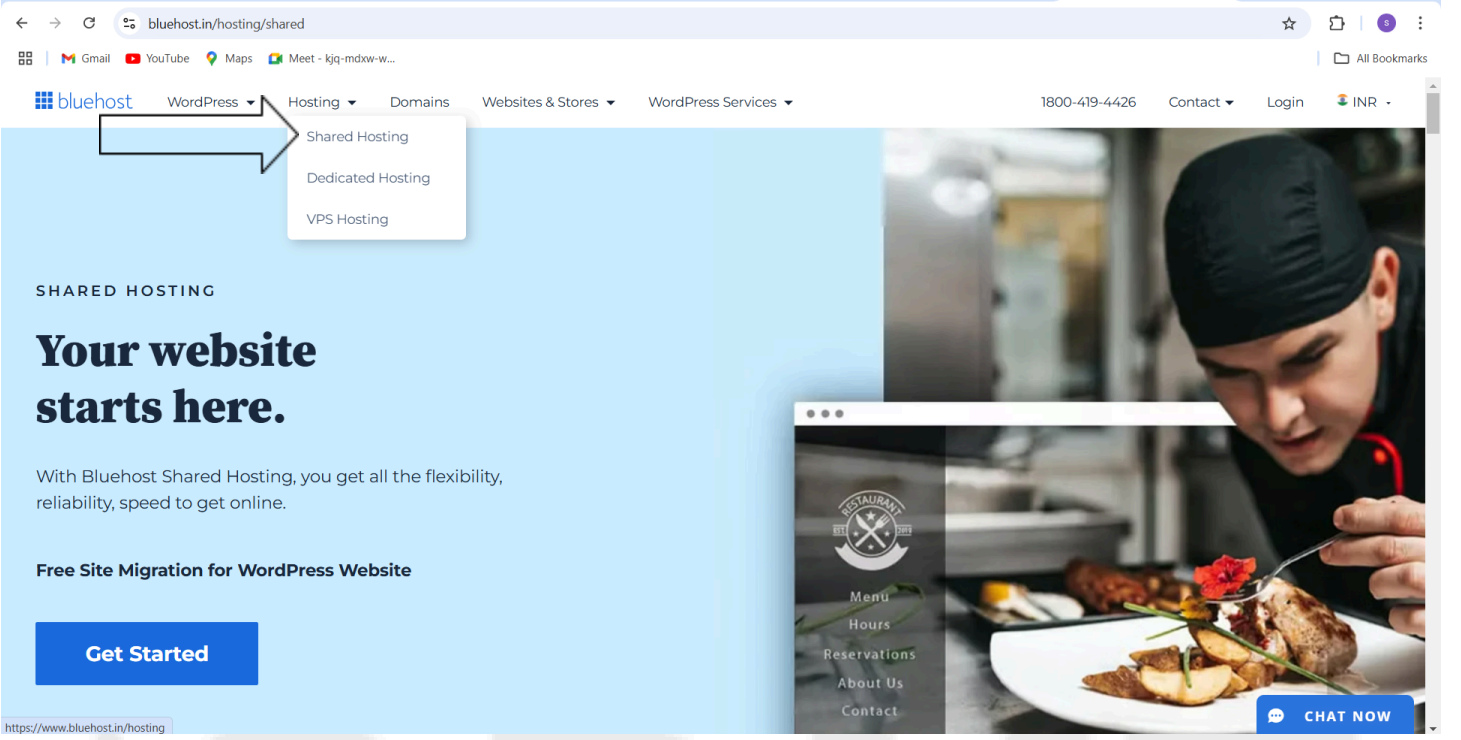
bluehost.in/hosting/shared

Gmail YouTube Maps Meet - kjq-mdxw-w... All Bookmarks

bluehost WordPress Hosting Domains Websites & Stores WordPress Services 1800-419-4426 Contact Login INR

Shared Hosting
Dedicated Hosting
VPS Hosting

SHARED HOSTING

Your website starts here.

With Bluehost Shared Hosting, you get all the flexibility, reliability, speed to get online.

Free Site Migration for WordPress Website

Get Started

RESTAURANT
EST 2015

Menu
Hours
Reservations
About Us
Contact

CHAT NOW

https://www.bluehost.in/hosting